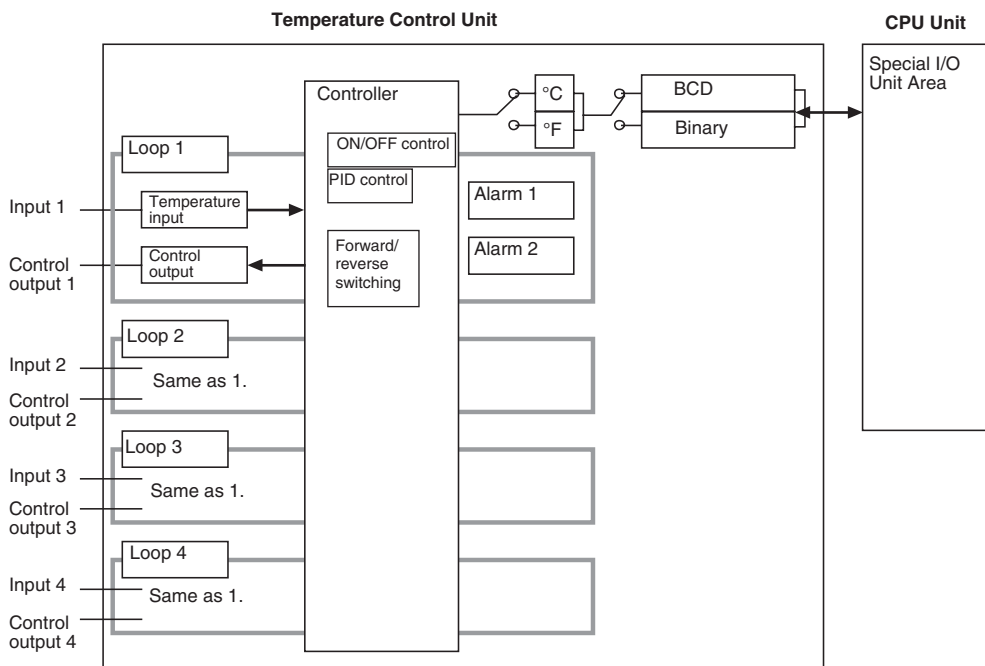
Temperature Control Unit

CPU Unit

Controller

°C

°F

BCD

Binary

Special I/O Unit Area

Loop 1

ON/OFF control

PID control

Input 1

Temperature input

Alarm 1

Control output 1

Control output

Forward/ reverse switching

Alarm 2

Loop 2

Input 2

Same as 1.

Control output 2

Loop 3

Input 3

Same as 1.

Control output 3

Loop 4

Input 4

Same as 1.

Control output 4